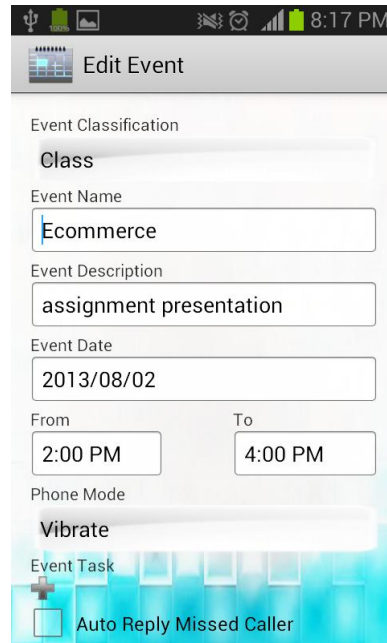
8:17 PM

Edit Event

Event Classification

Class

Event Name

Ecommerce

Event Description

assignment presentation

Event Date

2013/08/02

From

2:00 PM

To

4:00 PM

Phone Mode

Vibrate

Event Task

Auto Reply Missed Caller